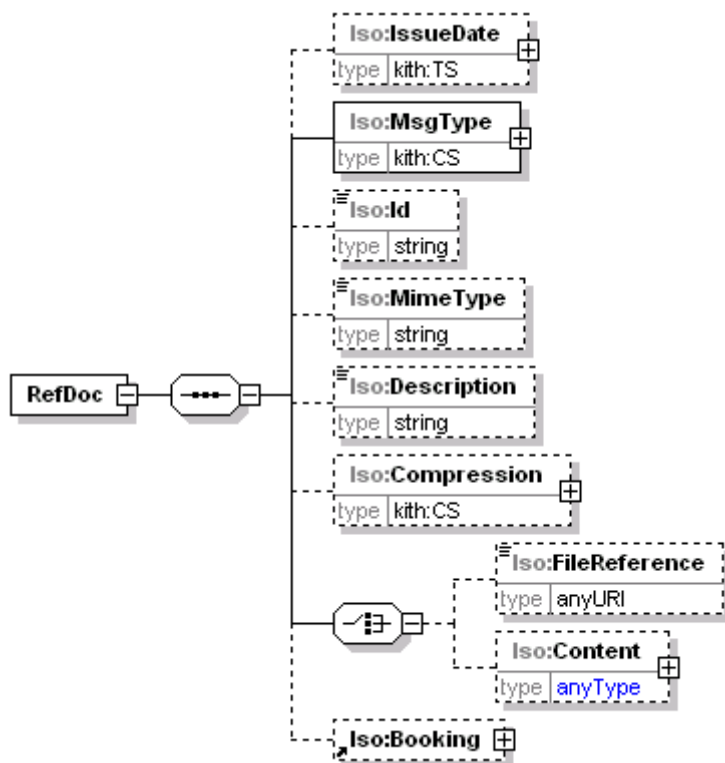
RefDoc

lso:IssueDate
type kith:TS

lso:MsgType
type kith:CS

lso:Id
type string

lso:MimeType
type string

lso:Description
type string

lso:Compression
type kith:CS

lso:FileReference
type anyURI

lso:Content
type anyType

lso:Booking